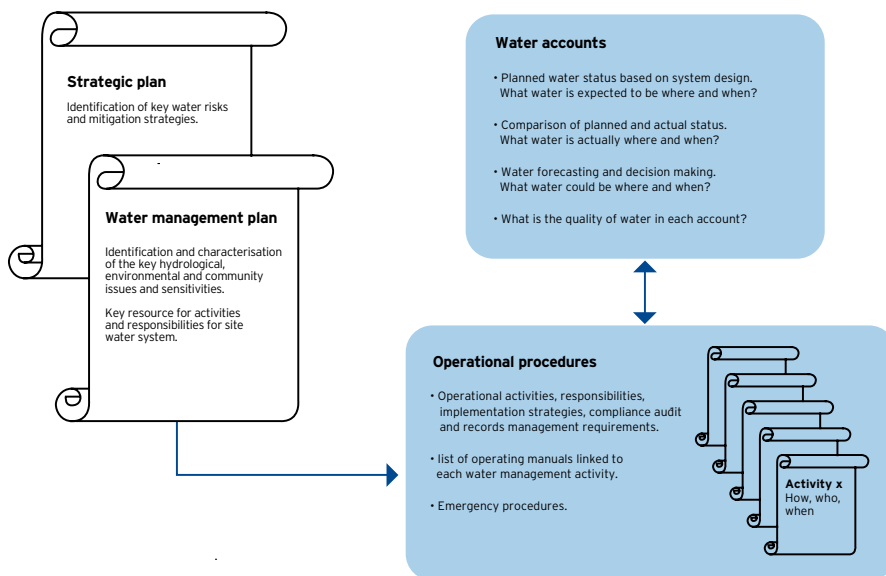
Strategic plan

Identification of key water risks and mitigation strategies.

Water management plan

Identification and characterisation of the key hydrological, environmental and community issues and sensitivities.

Key resource for activities and responsibilities for site water system.

Water accounts

• Planned water status based on system design. What water is expected to be where and when?

• Comparison of planned and actual status. What water is actually where and when?

• Water forecasting and decision making. What water could be where and when?

• What is the quality of water in each account?

Operational procedures

• Operational activities, responsibilities, implementation strategies, compliance audit and records management requirements.

• list of operating manuals linked to each water management activity.

• Emergency procedures.

Activity x
How, who, when